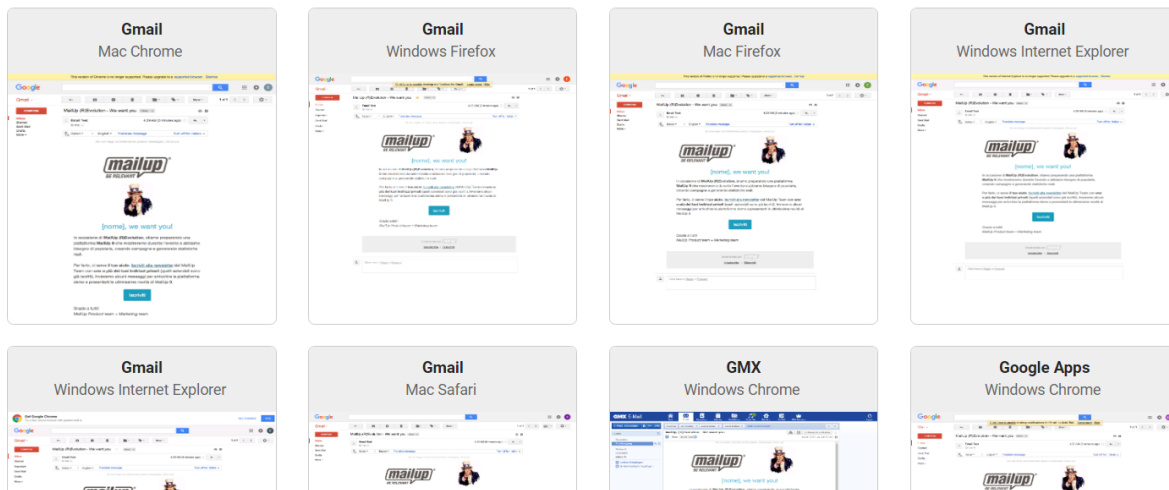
Gmail
Mac Chrome

mailup
[nome], we want you!

Gmail
Windows Firefox

mailup
[nome], we want you!

Gmail
Mac Firefox

mailup
[nome], we want you!

Gmail
Windows Internet Explorer

mailup
[nome], we want you!

Gmail
Windows Internet Explorer

mailup

Gmail
Mac Safari

mailup

GMX
Windows Chrome

mailup
[nome], we want you!

Google Apps
Windows Chrome

mailup